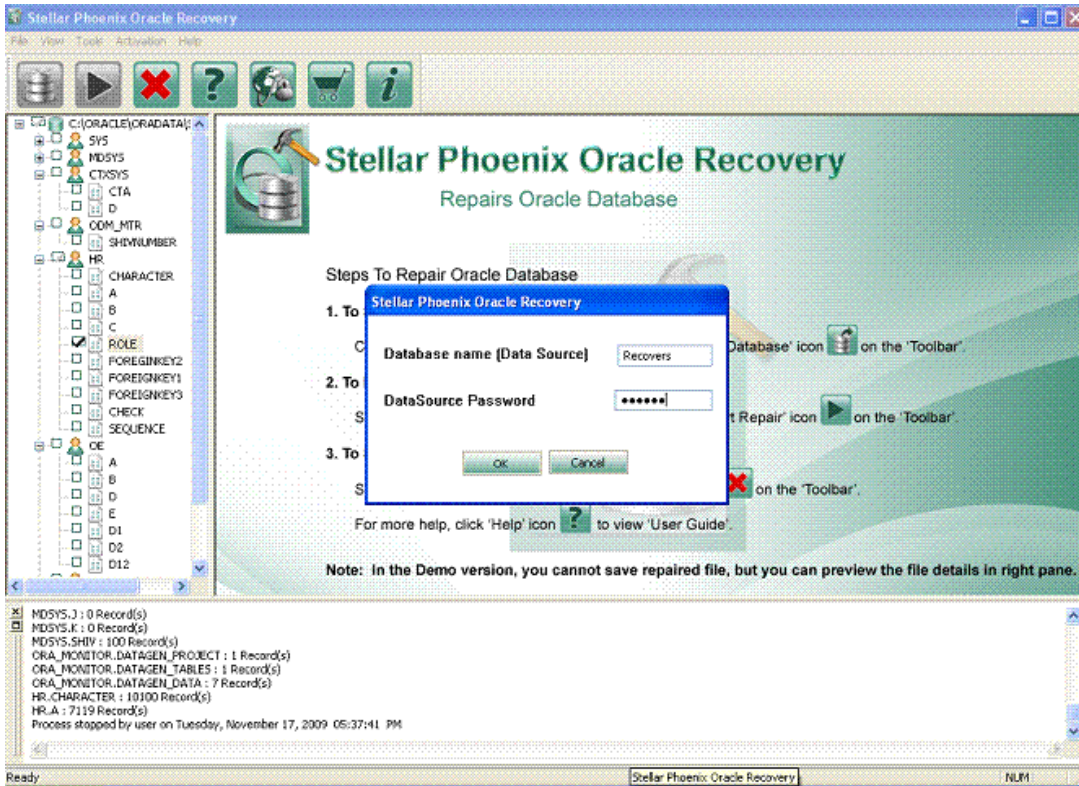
Stellar Phoenix Oracle Recovery

File View Tools Activation Help

C:\ORACLE\ORADATA\
SYS
MDSYS
CTXSYS
CTA
D
ODM_MTR
SHIVNUMBER
HR
CHARACTER
A
B
C
ROLE
FOREIGNKEY2
FOREIGNKEY1
FOREIGNKEY3
CHECK
SEQUENCE
OE
A
B
D
E
D1
D2
D12

Stellar Phoenix Oracle Recovery

Repairs Oracle Database

Steps To Repair Oracle Database

1. To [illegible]

C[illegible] Database' icon on the 'Toolbar'.

2. To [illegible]

S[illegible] t Repair' icon on the 'Toolbar'.

3. To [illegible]

S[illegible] on the 'Toolbar'.

For more help, click 'Help' icon to view 'User Guide'.

Note: In the Demo version, you cannot save repaired file, but you can preview the file details in right pane.

Stellar Phoenix Oracle Recovery

Database name (Data Source) Recovers

DataSource Password ••••••

OK Cancel

MDSYS.J : 0 Record(s)
MDSYS.K : 0 Record(s)
MDSYS.SHIV : 100 Record(s)
ORA_MONITOR.DATAGEN_PROJECT : 1 Record(s)
ORA_MONITOR.DATAGEN_TABLES : 1 Record(s)
ORA_MONITOR.DATAGEN_DATA : 7 Record(s)
HR.CHARACTER : 10100 Record(s)
HR.A : 7119 Record(s)
Process stopped by user on Tuesday, November 17, 2009 05:37:41 PM

Ready Stellar Phoenix Oracle Recovery NUM